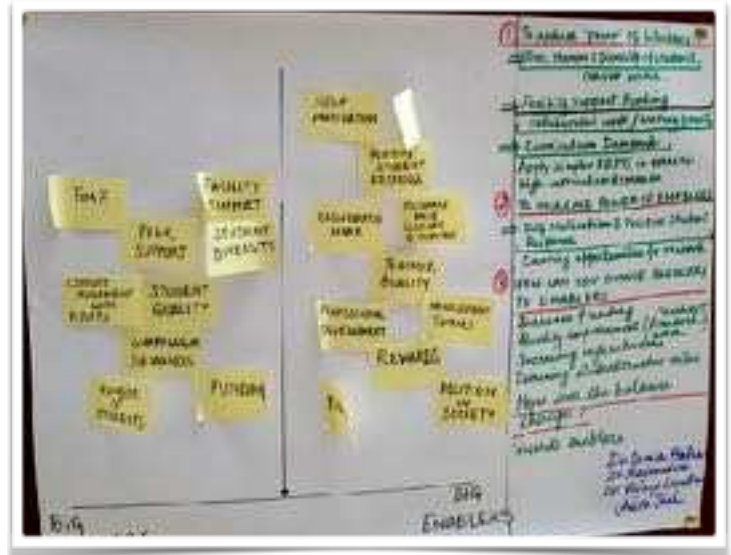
TIME

PEER SUPPORT

FACULTY SUPPORT

STUDENT DIVERSITY

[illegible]

STUDENT QUALITY

CURRICULUM DEMANDS

NUMBER OF STUDENTS

FUNDING

SELF MOTIVATION

POSITIVE STUDENT FEEDBACK

COLLABORATIVE WORK

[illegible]

TEACHER QUALITY

PROFESSIONAL DEVELOPMENT

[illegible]

REWARDS

TA

POLITICS IN SOCIETY

BIG

BIG

ENABLERS

1 To reduce power of blockers

Ask: Human & financial resources

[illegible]

Faculty support funding

collaborative work / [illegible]

Curriculum Demands

Apply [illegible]

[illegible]

2 To increase power of enablers

Self motivation & positive student response

Creating opportunities for research

3 How can we create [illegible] to enablers

Increase funding

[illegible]

Increasing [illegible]

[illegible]

How will the balance change?

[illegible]

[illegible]
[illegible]
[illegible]
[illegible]